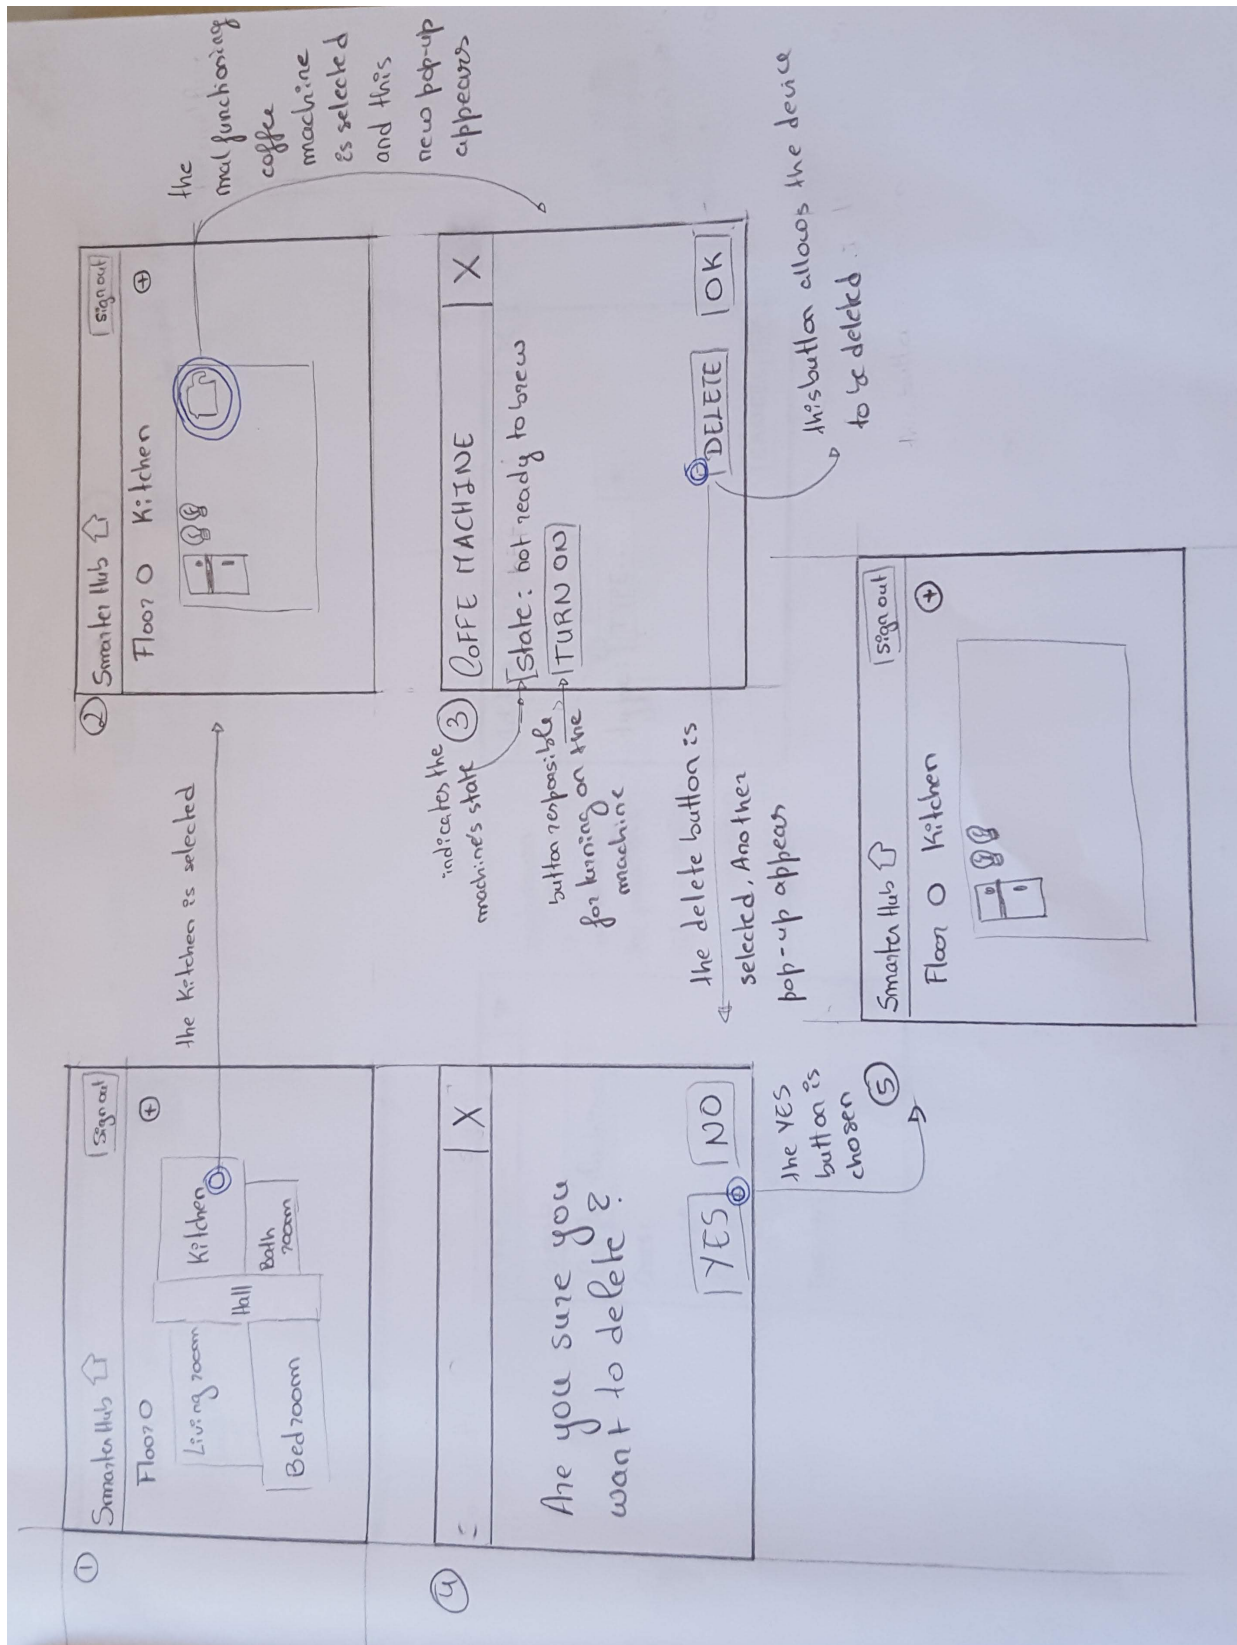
①
Smarter Hub
Sign out
Floor 0
Living room
Hall
Kitchen
Bedroom
Bath room
⊕

the Kitchen is selected

②
Smarter Hub
Sign out
Floor 0 Kitchen
⊕

the malfunctioning coffee machine is selected and this new pop-up appears

③
COFFE MACHINE
X
State: not ready to brew
TURN ON
DELETE
OK

indicates the machine's state

button responsible for turning on the machine

this button allows the device to be deleted

the delete button is selected, Another pop-up appears

④
X
Are you sure you want to delete?
YES
NO

the YES button is chosen

⑤
Smarter Hub
Sign out
Floor 0 Kitchen
⊕